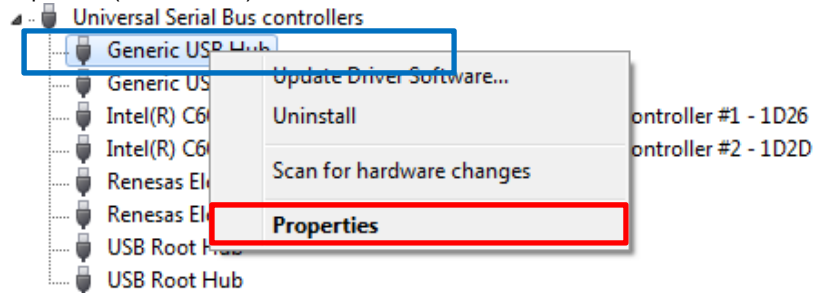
Universal Serial Bus controllers
Generic USB Hub
Generic US
Intel(R) C6
Intel(R) C6
Renesas El
Renesas El
USB Root Hub
USB Root Hub

Update Driver Software...
Uninstall
Scan for hardware changes
Properties

ontroller #1 - 1D26
ontroller #2 - 1D2D